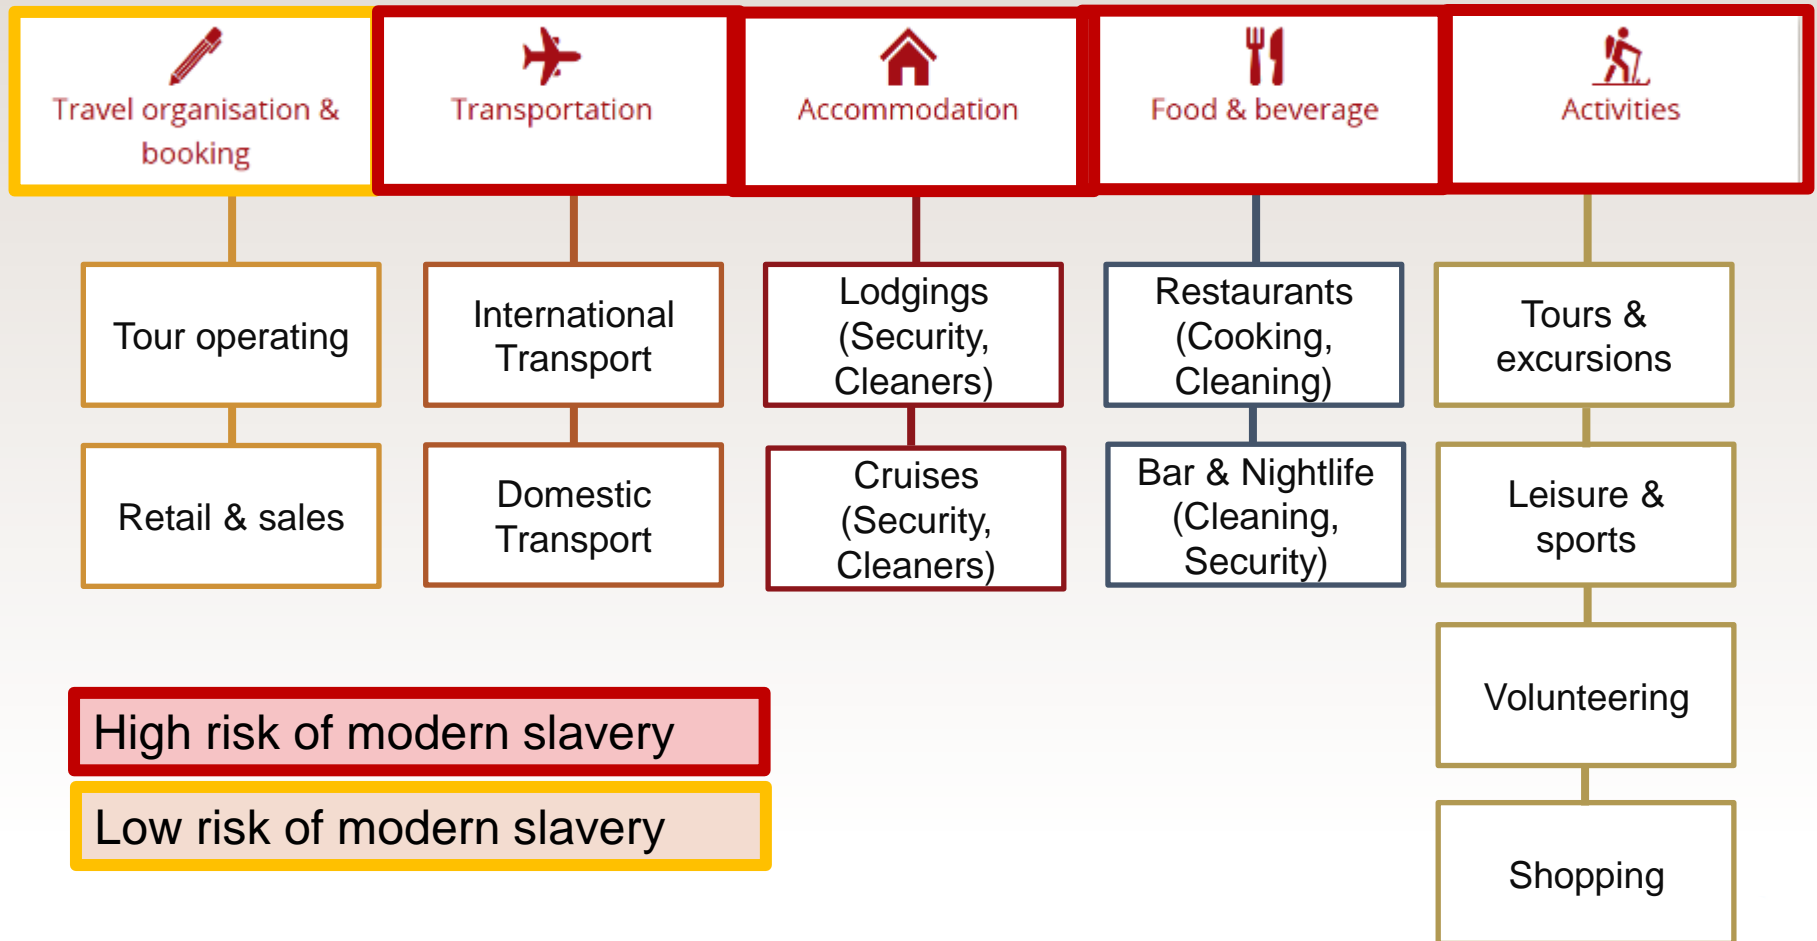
Travel organisation & booking

Tour operating

Retail & sales

Transportation

International Transport

Domestic Transport

Accommodation

Lodgings (Security, Cleaners)

Cruises (Security, Cleaners)

Food & beverage

Restaurants (Cooking, Cleaning)

Bar & Nightlife (Cleaning, Security)

Activities

Tours & excursions

Leisure & sports

Volunteering

Shopping

High risk of modern slavery

Low risk of modern slavery